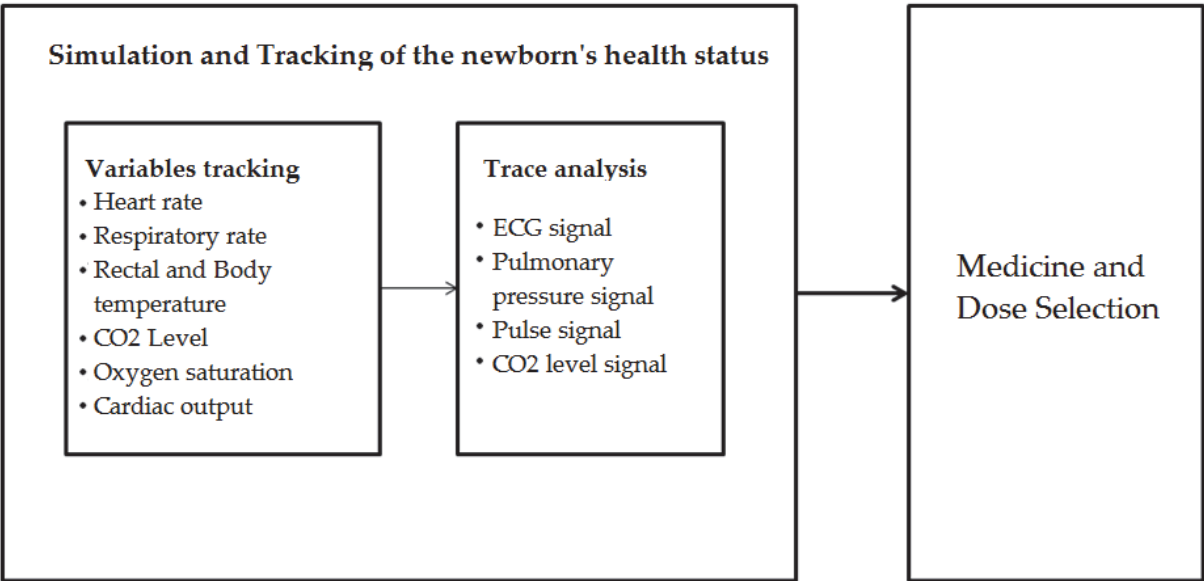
Simulation and Tracking of the newborn's health status

Variables tracking
• Heart rate
• Respiratory rate
• Rectal and Body temperature
• CO2 Level
• Oxygen saturation
• Cardiac output

Trace analysis
• ECG signal
• Pulmonary pressure signal
• Pulse signal
• CO2 level signal

Medicine and Dose Selection